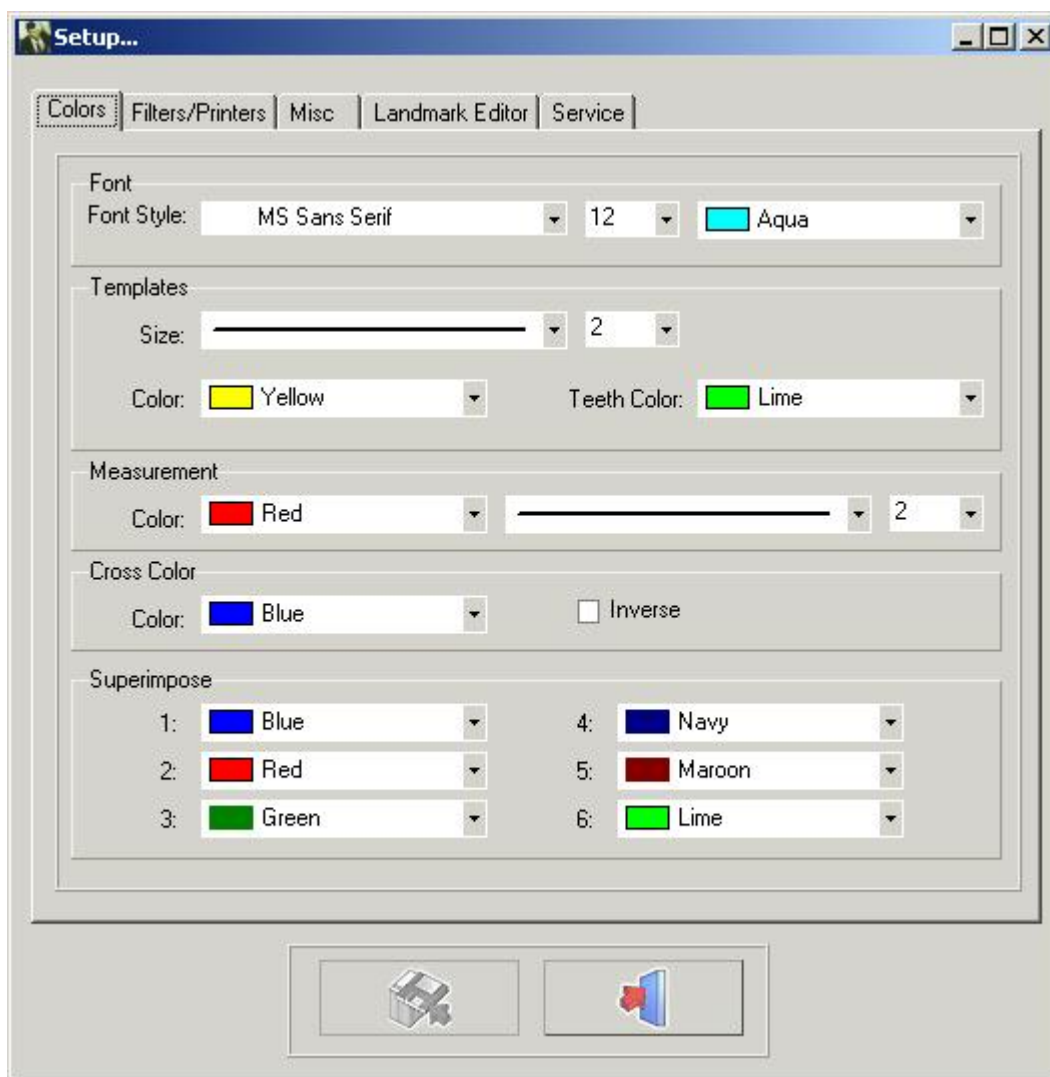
Setup...

Colors | Filters/Printers | Misc | Landmark Editor | Service

Font
Font Style: MS Sans Serif 12 Aqua

Templates
Size: 2
Color: Yellow Teeth Color: Lime

Measurement
Color: Red 2

Cross Color
Color: Blue Inverse

Superimpose
1: Blue 4: Navy
2: Red 5: Maroon
3: Green 6: Lime